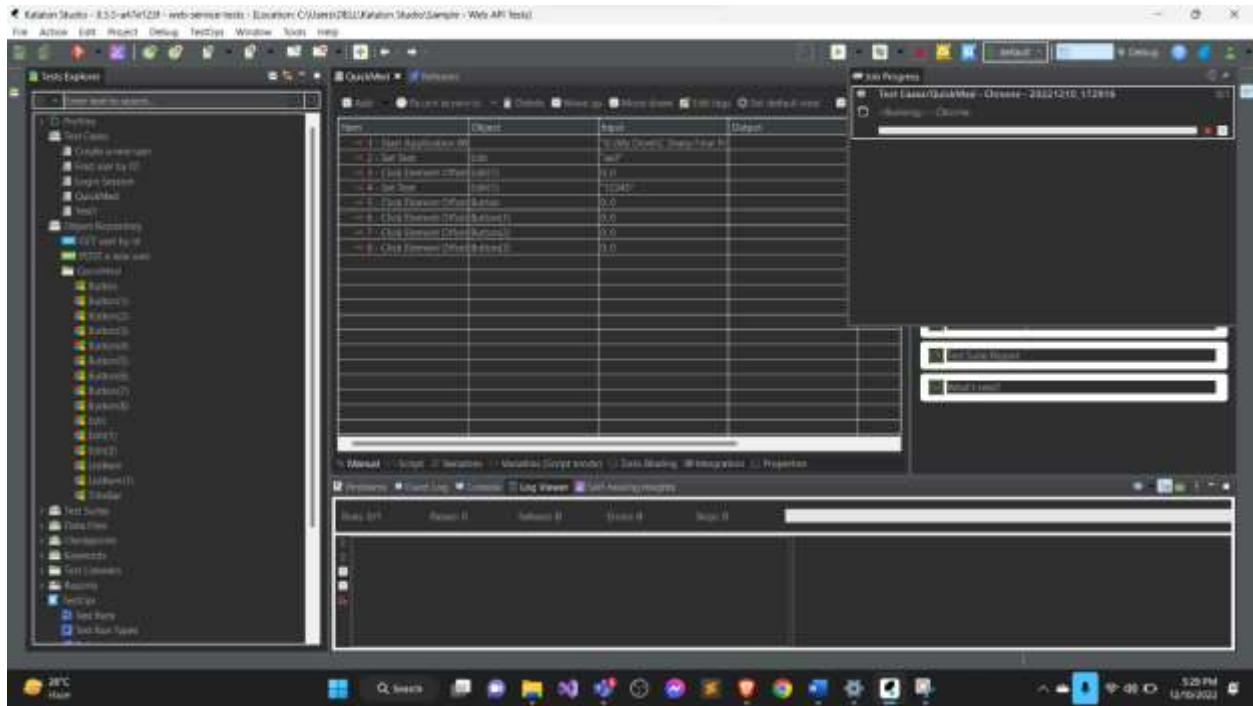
Katalon Studio - 8.5.5-a47e1221 - web-service-tests - [Location: C:\Users\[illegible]\Katalon Studio\Sample - Web API Tests]
File Action Edit Project Debug TestOps Window Tools Help

Tests Explorer
Enter text to search...
Profiles
Test Cases
Create a new user
Find user by ID
Login Session
QuickMed
Test1
Object Repository
GET user by id
POST a new user
QuickMed
Button
Button(1)
Button(2)
Button(3)
Button(4)
Button(5)
Button(6)
Button(7)
Button(8)
Edit
Edit(1)
Edit(2)
ListItem
ListItem(1)
TitleBar
Test Suites
Data Files
Checkpoints
Keywords
Test Listeners
Reports
TestOps
Test Runs
Test Run Types

QuickMed
Add Recent keywords Delete Move up Move down Edit tags Set default view

| Item | Object | Input | Output |
|---|---|---|---|
| 1 - Start Application W | | "C:\My Drive\C Sharp Final Pr | |
| 2 - Set Text | Edit | "ae0" | |
| 3 - Click Element Offset | Edit(1) | 0, 0 | |
| 4 - Set Text | Edit(1) | "12345" | |
| 5 - Click Element Offset | Button | 0, 0 | |
| 6 - Click Element Offset | Button(1) | 0, 0 | |
| 7 - Click Element Offset | Button(2) | 0, 0 | |
| 8 - Click Element Offset | Button(3) | 0, 0 | |

Manual Script Variables Variables (Script mode) Data Binding Integration Properties

Job Progress
Test Cases/QuickMed - Chrome - 20221210_172816
Running... Chrome

Test Suite Report
What's new?

Problems Event Log Console Log Viewer Self-healing Insights
Runs: 0/1 Passes: 0 Failures: 0 Errors: 0 Skips: 0

28°C
Haze
Search
5:29 PM
12/10/2022